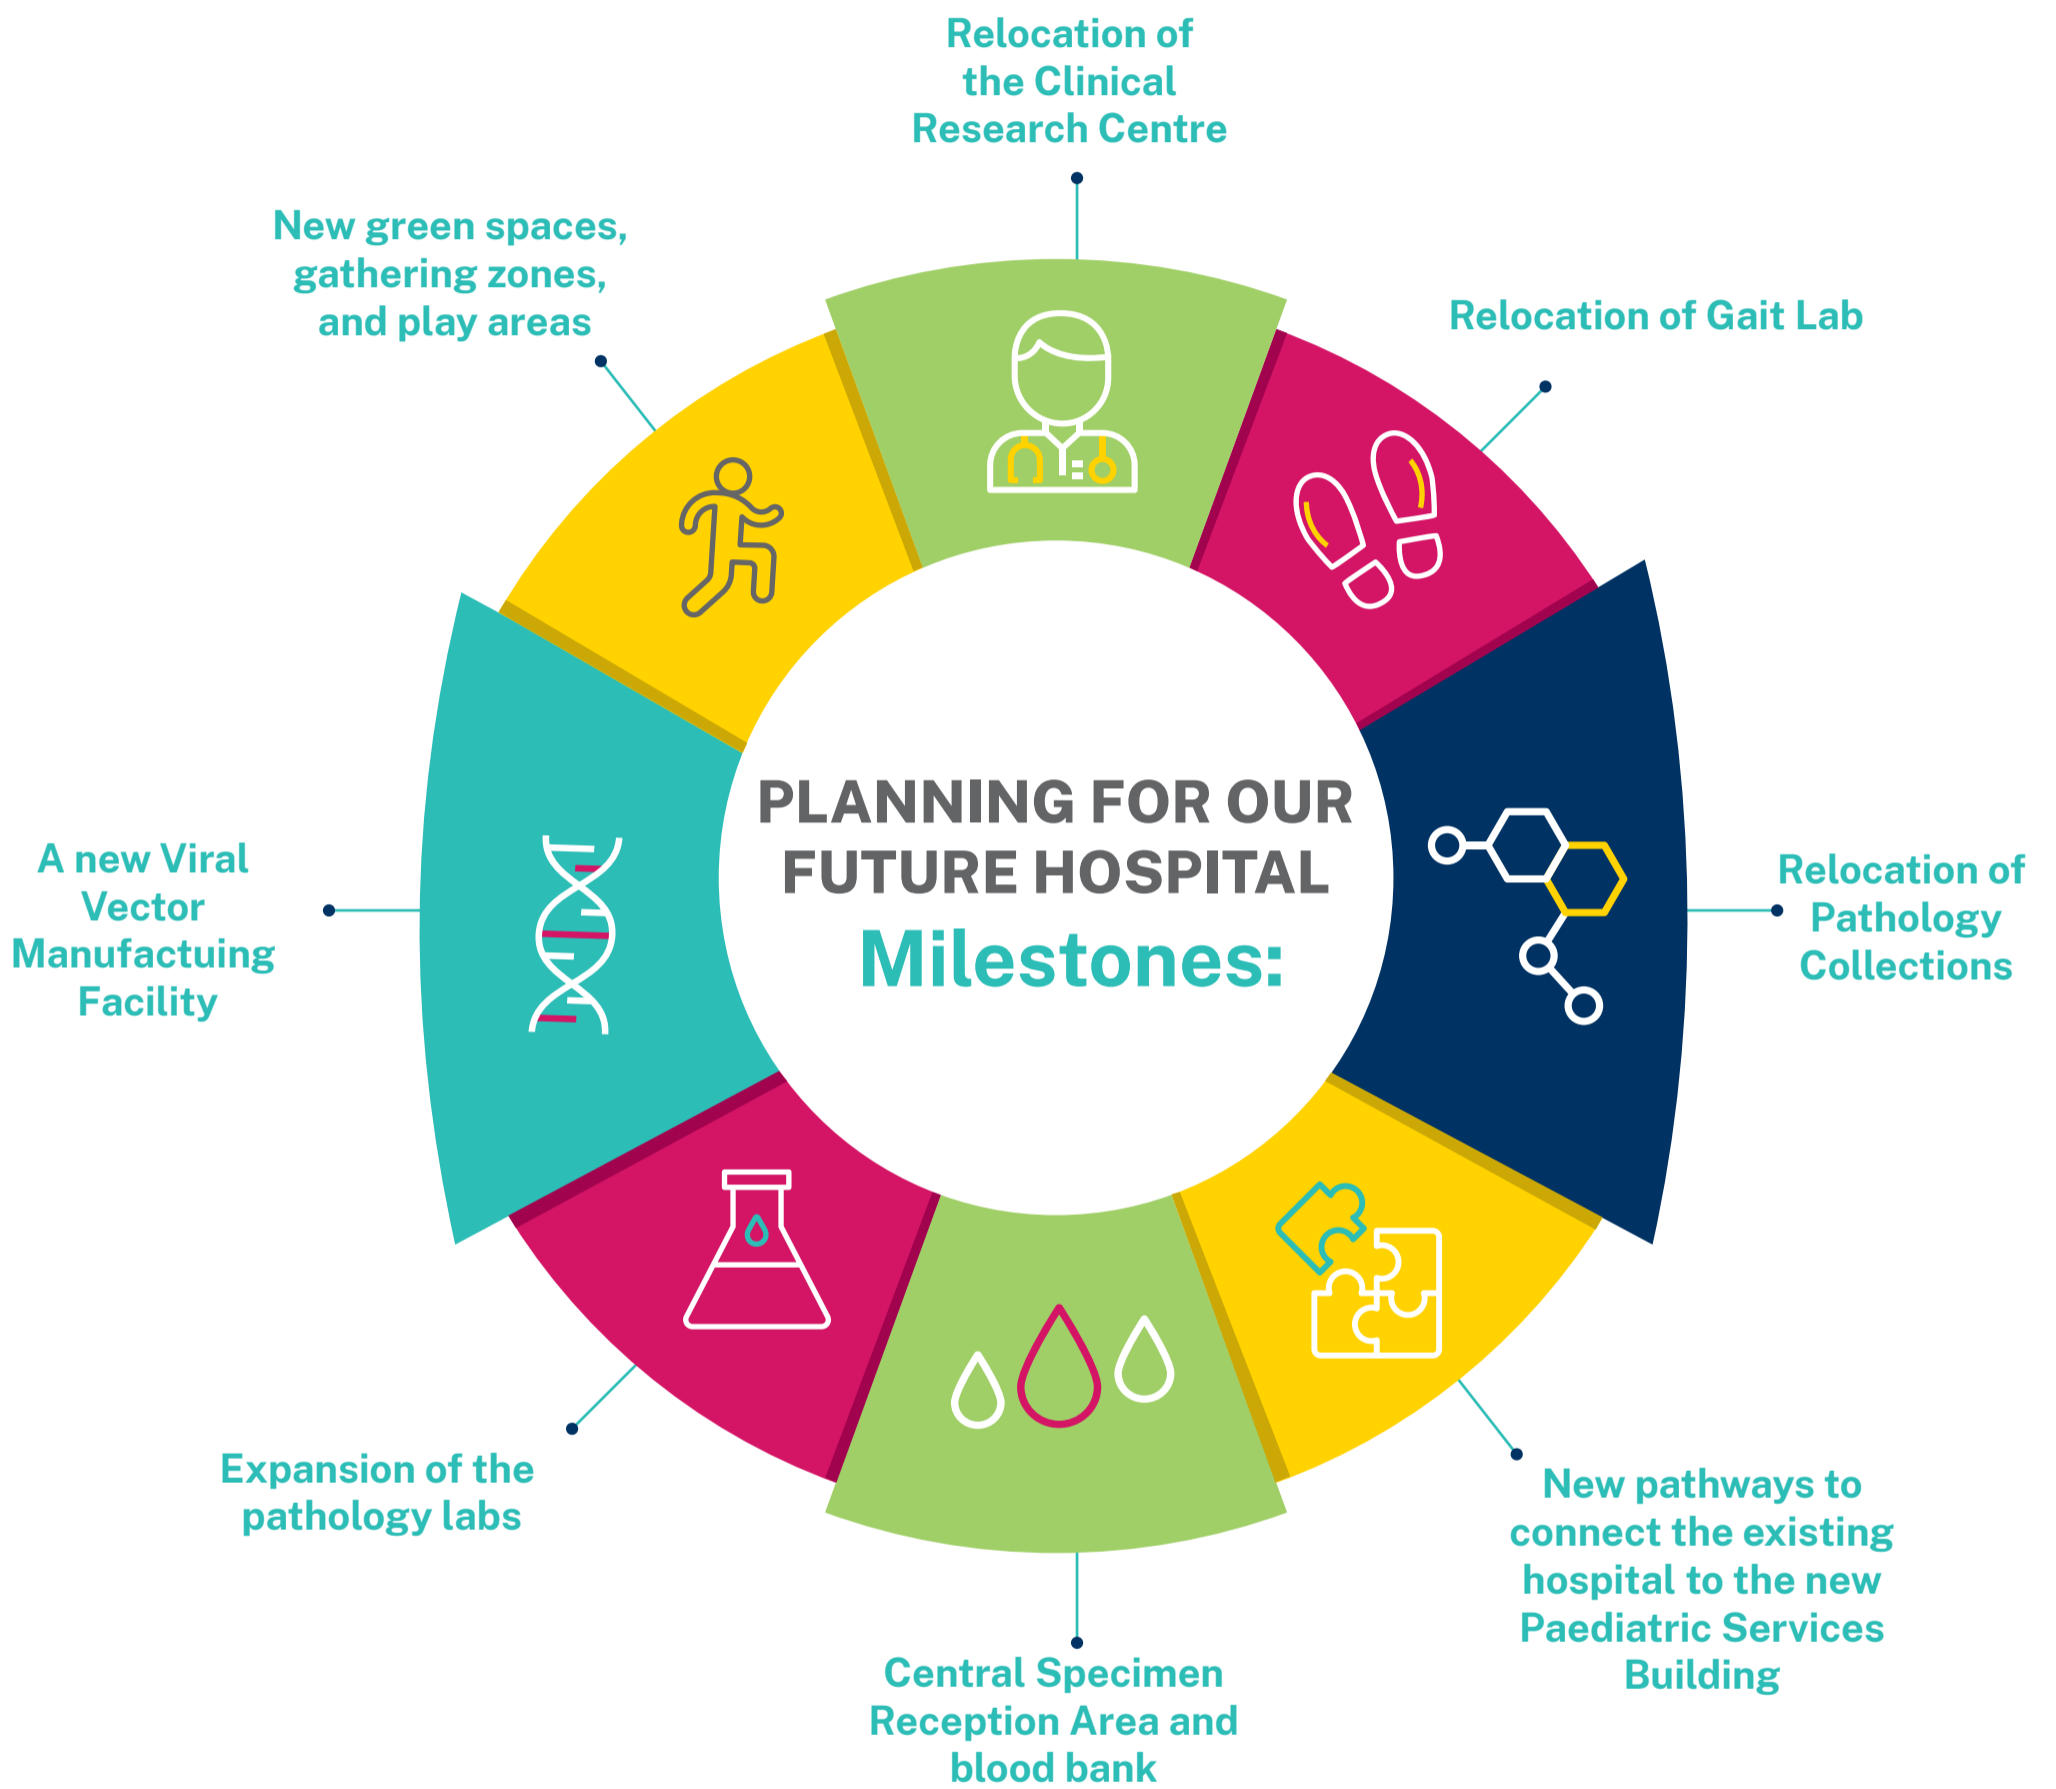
PLANNING FOR OUR FUTURE HOSPITAL

Milestones:

Relocation of the Clinical Research Centre

Relocation of Gait Lab

Relocation of Pathology Collections

New pathways to connect the existing hospital to the new Paediatric Services Building

Central Specimen Reception Area and blood bank

Expansion of the pathology labs

A new Viral Vector Manufactuing Facility

New green spaces, gathering zones, and play areas